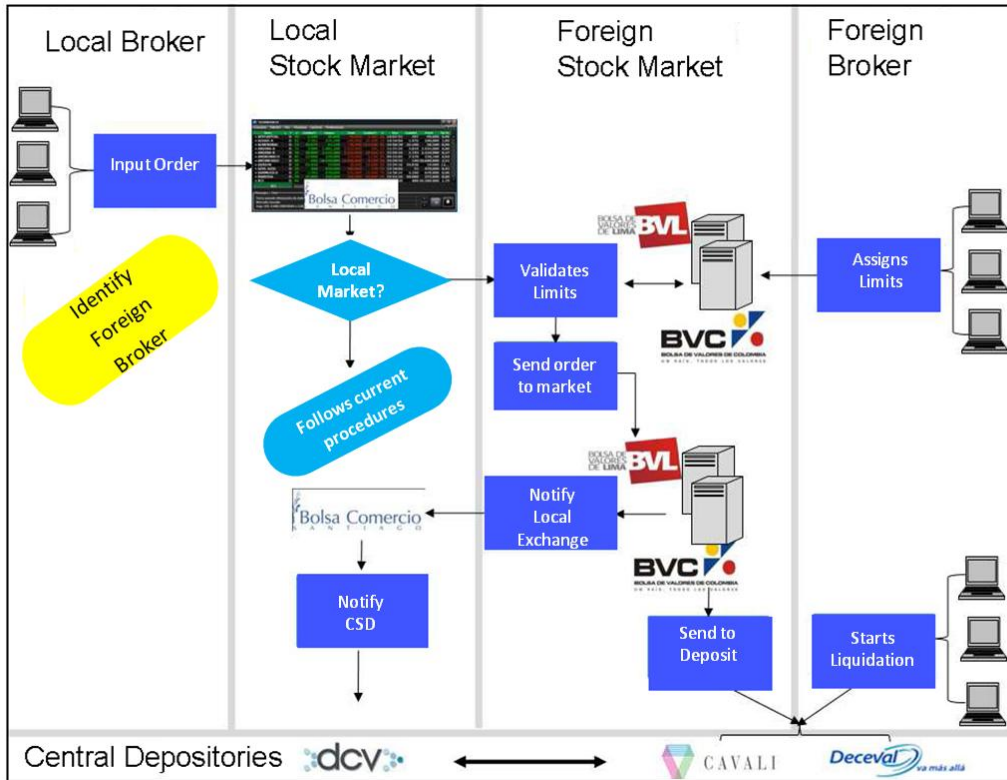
Local Broker

Local Stock Market

Foreign Stock Market

Foreign Broker

Input Order

Bolsa Comercio

Identify Foreign Broker

Local Market?

Follows current procedures

BOLSA DE VALORES DE LIMA BVL

Validates Limits

Assigns Limits

BVC BOLSA DE VALORES DE COLOMBIA UN PAÍS, TODOS LOS VALORES

Send order to market

BOLSA DE VALORES DE LIMA BVL

Bolsa Comercio SANTIAGO

Notify Local Exchange

BVC BOLSA DE VALORES DE COLOMBIA UN PAÍS, TODOS LOS VALORES

Notify CSD

Send to Deposit

Starts Liquidation

Central Depositories dcv

CAVALI

Deceval va más allá